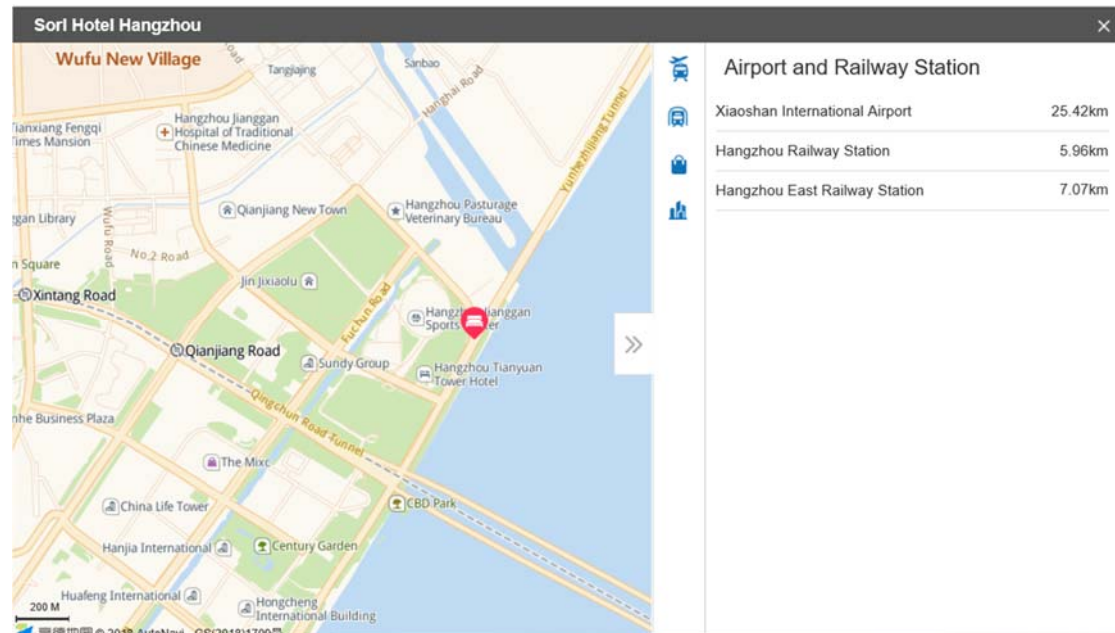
Sorl Hotel Hangzhou

×

Wufu New Village

Tangjiajing

Sanbao

Hanghai Road

Yunhezhijiang Tunnel

Tianxiang Fengqi Times Mansion

Hangzhou Jianggan Hospital of Traditional Chinese Medicine

Qianjiang New Town

Hangzhou Pasturage Veterinary Bureau

gan Library

Wufu Road

No.2 Road

n Square

Jin Jixiaolu

Xintang Road

Fuchun Road

Hangzh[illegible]ianggan Sports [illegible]er

Qianjiang Road

Sundy Group

Hangzhou Tianyuan Tower Hotel

nhe Business Plaza

Qingchun Road Tunnel

The Mixc

China Life Tower

CBD Park

Hanjia International

Century Garden

Huafeng International

Hongcheng International Building

200 M

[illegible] © 2018 AutoNavi - GS(2018)1709号

»

Airport and Railway Station

| | |
|---|---|
| Xiaoshan International Airport | 25.42km |
| Hangzhou Railway Station | 5.96km |
| Hangzhou East Railway Station | 7.07km |